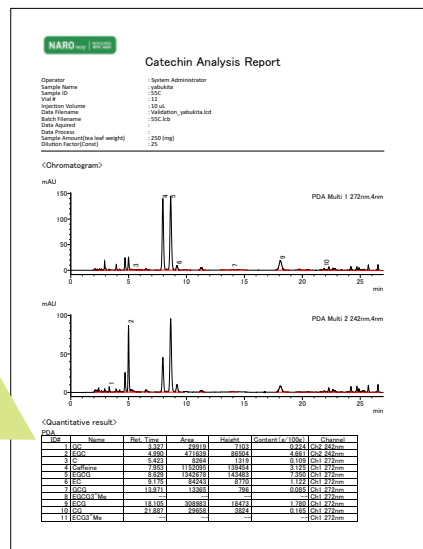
NARO

Catechin Analysis Report

Operator : System Administrator
Sample Name : yabukita
Sample ID : SSC
Vial # : 11
Injection Volume : 10 uL
Data Filename : Validation_yabukita.lcd
Batch Filename : SSC.lcb
Data Aquired :
Data Process :
Sample Amount(tea leaf weight) : 250 (mg)
Dilution Factor(Const) : 25

<Chromatogram>

mAU

PDA Multi 1 272nm,4nm

150
100
50
0

0 5 10 15 20 25
min

mAU

PDA Multi 2 242nm,4nm

100
50
0

0 5 10 15 20 25
min

<Quantitative result>
PDA

| ID# | Name | Ret. Time | Area | Height | Content (g/100g) | Channel |
|---|---|---|---|---|---|---|
| 1 | GC | 3.327 | 29919 | 7103 | 0.224 | Ch2 242nm |
| 2 | EGC | 4.990 | 471639 | 86504 | 4.661 | Ch2 242nm |
| 3 | C | 5.423 | 8264 | 1319 | 0.109 | Ch1 272nm |
| 4 | Caffeine | 7.953 | 1152095 | 139454 | 3.125 | Ch1 272nm |
| 5 | EGCG | 8.629 | 1342678 | 143483 | 7.350 | Ch1 272nm |
| 6 | EC | 9.175 | 84243 | 8770 | 1.122 | Ch1 272nm |
| 7 | GCG | 13.971 | 13365 | 796 | 0.085 | Ch1 272nm |
| 8 | EGCG3"Me | --- | --- | --- | --- | Ch1 272nm |
| 9 | ECG | 18.105 | 308983 | 18473 | 1.780 | Ch1 272nm |
| 10 | CG | 21.887 | 29658 | 3824 | 0.165 | Ch1 272nm |
| 11 | ECG3"Me | --- | --- | --- | --- | Ch1 272nm |